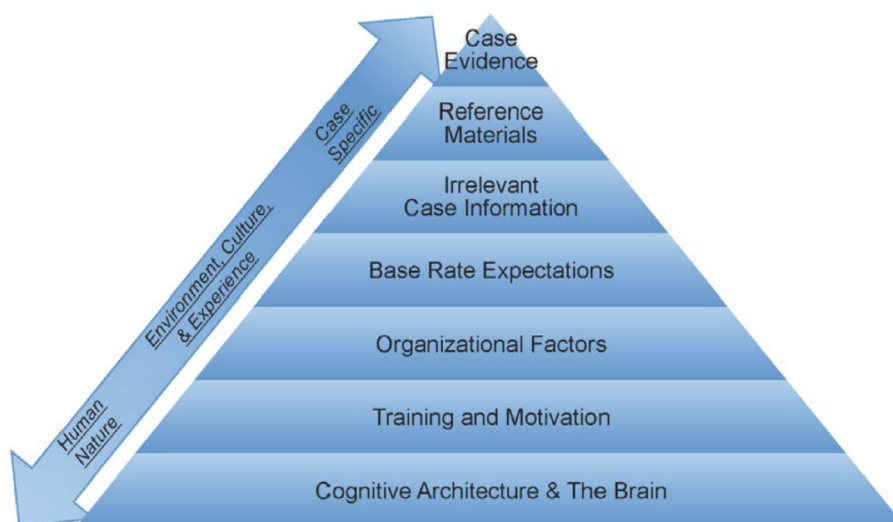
Case Specific

Environment, Culture, & Experience

Human Nature

Case Evidence

Reference Materials

Irrelevant Case Information

Base Rate Expectations

Organizational Factors

Training and Motivation

Cognitive Architecture & The Brain